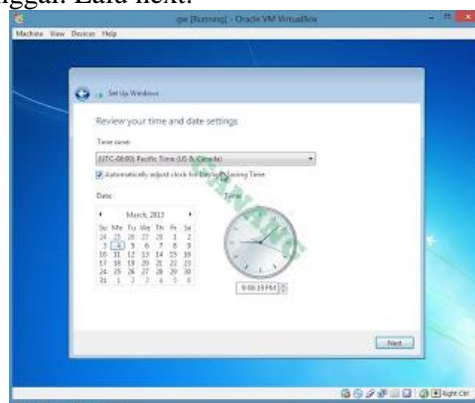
ggal. Lalu next.

gw [Running] - Oracle VM VirtualBox

Machine View Devices Help

Set Up Windows

Review your time and date settings

Time zone:

(UTC-08:00) Pacific Time (US & Canada)

Automatically adjust clock for Daylight Saving Time

Date:

Time:

March, 2013

| Su | Mo | Tu | We | Th | Fr | Sa |
|---|---|---|---|---|---|---|
| 24 | 25 | 26 | 27 | 28 | 1 | 2 |
| 3 | 4 | 5 | 6 | 7 | 8 | 9 |
| 10 | 11 | 12 | 13 | 14 | 15 | 16 |
| 17 | 18 | 19 | 20 | 21 | 22 | 23 |
| 24 | 25 | 26 | 27 | 28 | 29 | 30 |
| 31 | 1 | 2 | 3 | 4 | 5 | 6 |

9:08:19 PM

Next

Right Ctrl